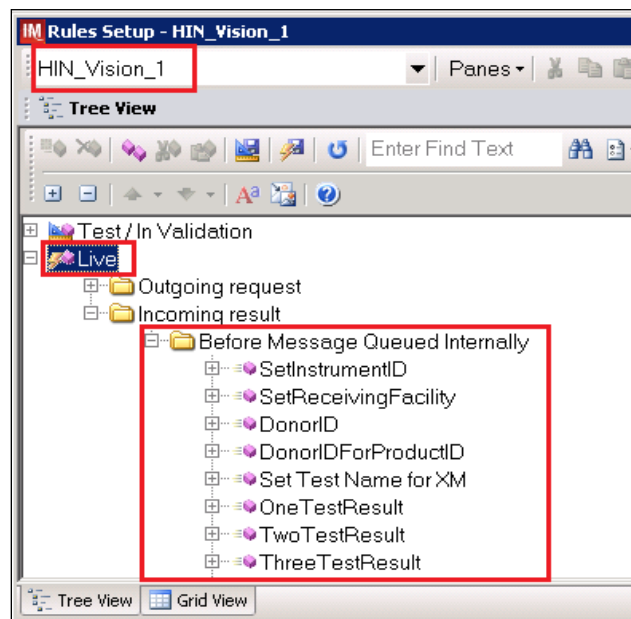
IM Rules Setup - HIN_Vision_1

HIN_Vision_1

Panes

Tree View

Enter Find Text

Test / In Validation
Live
Outgoing request
Incoming result
Before Message Queued Internally
SetInstrumentID
SetReceivingFacility
DonorID
DonorIDForProductID
Set Test Name for XM
OneTestResult
TwoTestResult
ThreeTestResult

Tree View
Grid View